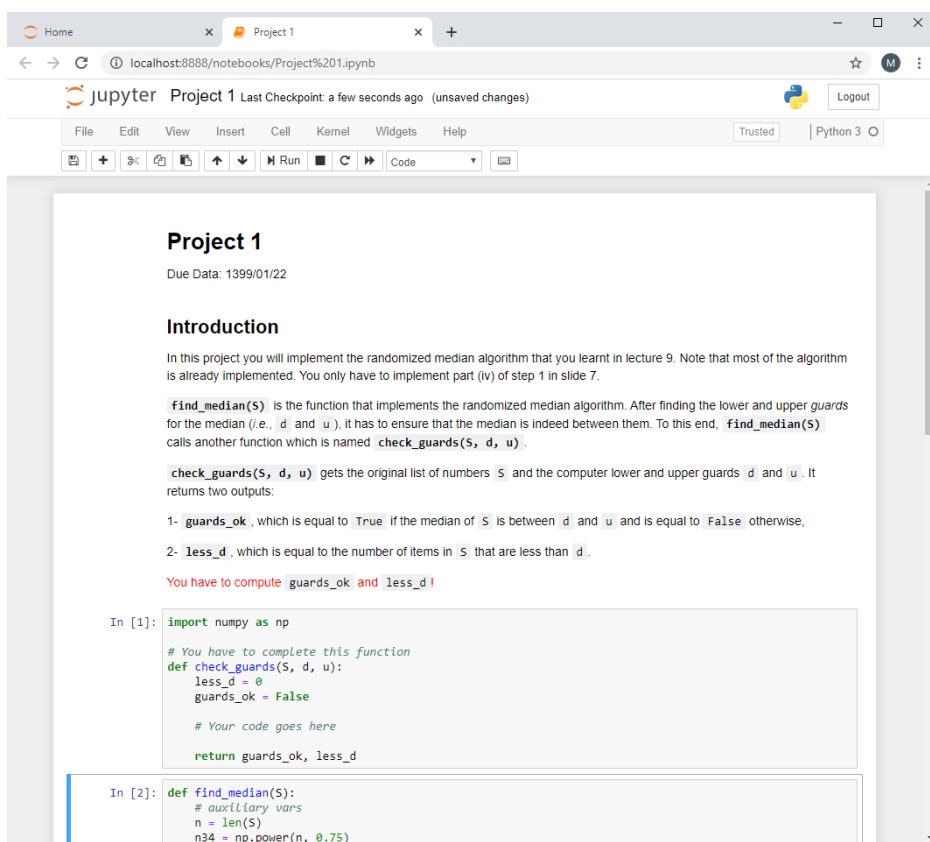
Home × Project 1 × +

localhost:8888/notebooks/Project%201.ipynb

M

jupyter Project 1 Last Checkpoint: a few seconds ago (unsaved changes)

Logout

File Edit View Insert Cell Kernel Widgets Help

Trusted | Python 3

Run Code

Project 1

Due Data: 1399/01/22

Introduction

In this project you will implement the randomized median algorithm that you learnt in lecture 9. Note that most of the algorithm is already implemented. You only have to implement part (iv) of step 1 in slide 7.

find_median(S) is the function that implements the randomized median algorithm. After finding the lower and upper *guards* for the median (*i.e.*, d and u ), it has to ensure that the median is indeed between them. To this end, find_median(S) calls another function which is named check_guards(S, d, u) .

check_guards(S, d, u) gets the original list of numbers S and the computer lower and upper guards d and u . It returns two outputs:

1- guards_ok , which is equal to True if the median of S is between d and u and is equal to False otherwise,

2- less_d , which is equal to the number of items in S that are less than d .

You have to compute guards_ok and less_d !

In [1]: import numpy as np

# You have to complete this function
def check_guards(S, d, u):
    less_d = 0
    guards_ok = False

    # Your code goes here

    return guards_ok, less_d

In [2]: def find_median(S):
    # auxiliary vars
    n = len(S)
    n34 = np.power(n, 0.75)